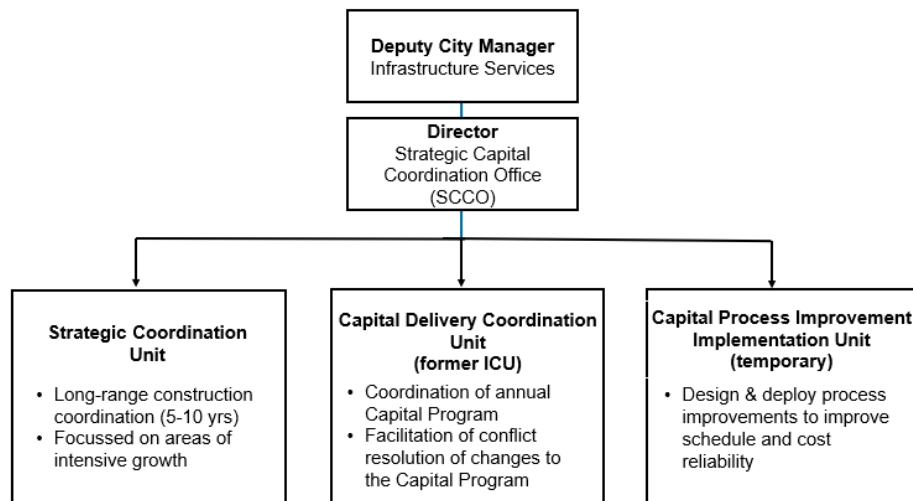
**Deputy City Manager**
Infrastructure Services

**Director**
Strategic Capital Coordination Office (SCCO)

**Strategic Coordination Unit**

- Long-range construction coordination (5-10 yrs)
- Focussed on areas of intensive growth

**Capital Delivery Coordination Unit (former ICU)**

- Coordination of annual Capital Program
- Facilitation of conflict resolution of changes to the Capital Program

**Capital Process Improvement Implementation Unit (temporary)**

- Design & deploy process improvements to improve schedule and cost reliability